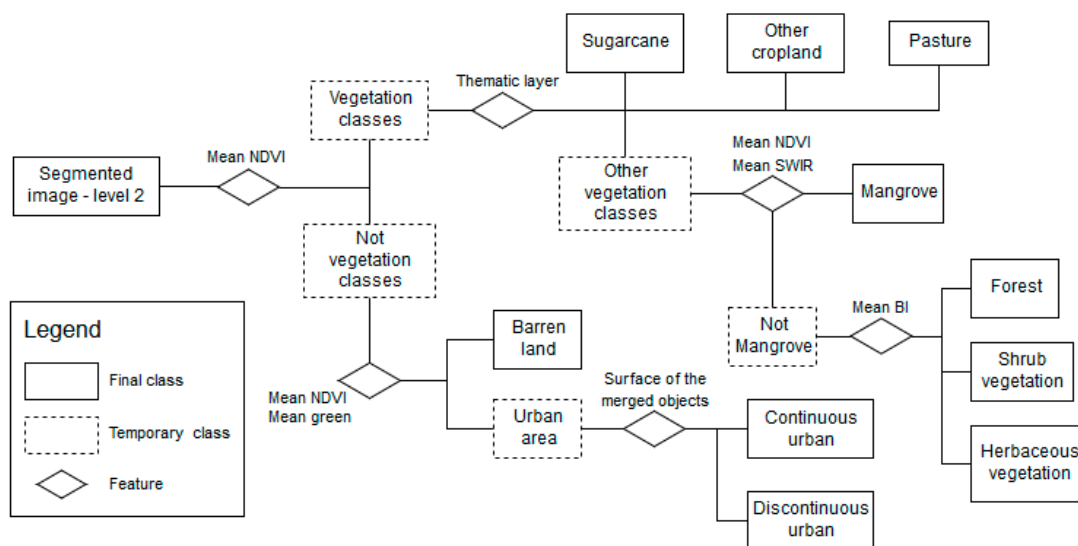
Sugarcane

Other cropland

Pasture

Thematic layer

Vegetation classes

Segmented image - level 2

Mean NDVI

Mean NDVI
Mean SWIR

Other vegetation classes

Mangrove

Not vegetation classes

Forest

Mean BI

Not Mangrove

Shrub vegetation

Herbaceous vegetation

Legend

Final class

Temporary class

Feature

Barren land

Mean NDVI
Mean green

Surface of the merged objects

Urban area

Continuous urban

Discontinuous urban